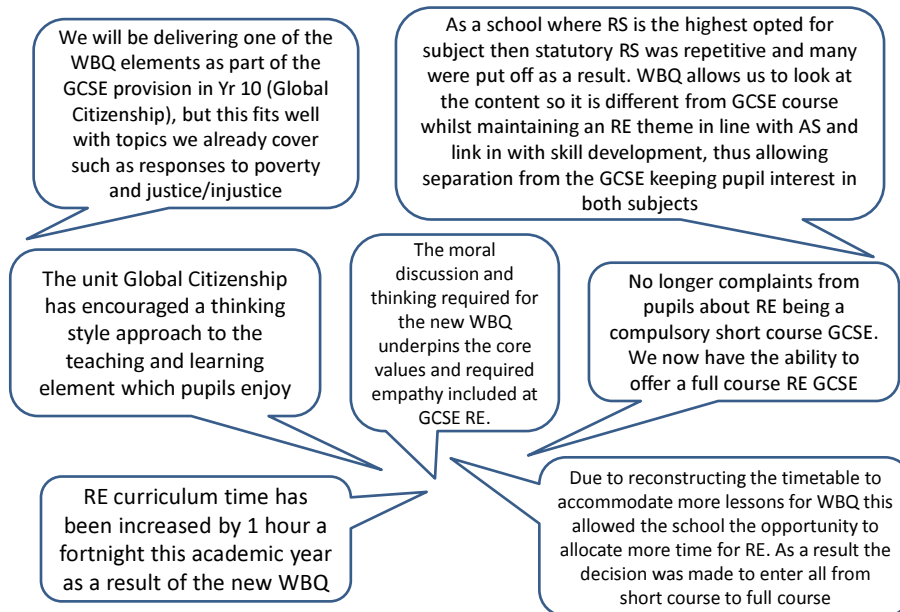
We will be delivering one of the WBQ elements as part of the GCSE provision in Yr 10 (Global Citizenship), but this fits well with topics we already cover such as responses to poverty and justice/injustice

As a school where RS is the highest opted for subject then statutory RS was repetitive and many were put off as a result. WBQ allows us to look at the content so it is different from GCSE course whilst maintaining an RE theme in line with AS and link in with skill development, thus allowing separation from the GCSE keeping pupil interest in both subjects

The unit Global Citizenship has encouraged a thinking style approach to the teaching and learning element which pupils enjoy

The moral discussion and thinking required for the new WBQ underpins the core values and required empathy included at GCSE RE.

No longer complaints from pupils about RE being a compulsory short course GCSE. We now have the ability to offer a full course RE GCSE

RE curriculum time has been increased by 1 hour a fortnight this academic year as a result of the new WBQ

Due to reconstructing the timetable to accommodate more lessons for WBQ this allowed the school the opportunity to allocate more time for RE. As a result the decision was made to enter all from short course to full course